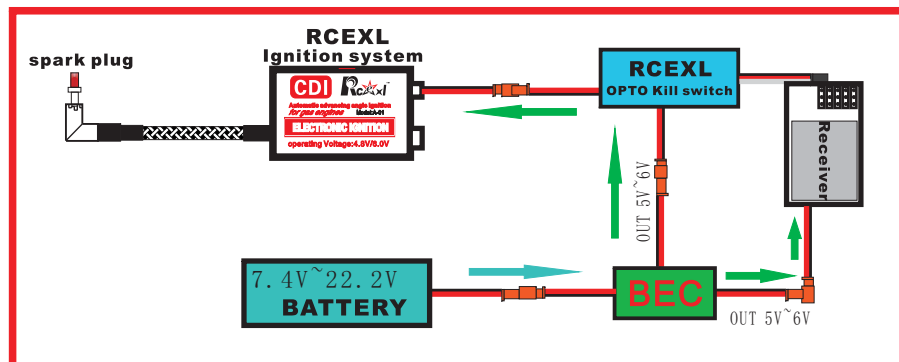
RCEXL
Ignition system

spark plug

CDI
Rcexl
Automatic advancing angle ignition
for gas engines
Model:A-01
ELECTRONIC IGNITION
operating Voltage:4.8V/6.0V

RCEXL
OPTO Kill switch

Receiver

OUT 5V~6V

7.4V~22.2V
BATTERY

BEC

OUT 5V~6V